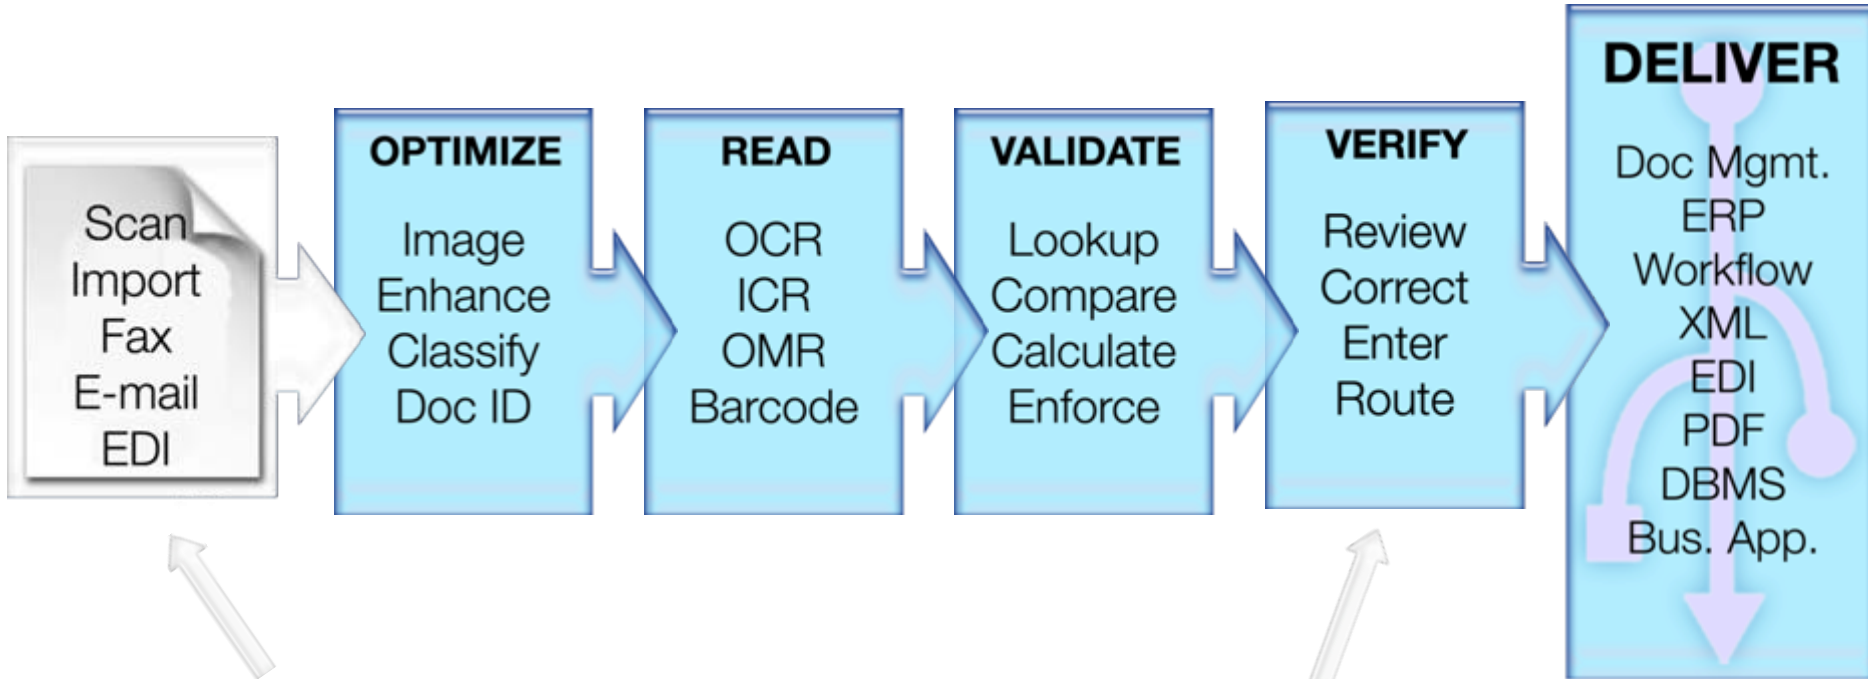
Scan
Import
Fax
E-mail
EDI

OPTIMIZE

Image
Enhance
Classify
Doc ID

READ

OCR
ICR
OMR
Barcode

VALIDATE

Lookup
Compare
Calculate
Enforce

VERIFY

Review
Correct
Enter
Route

DELIVER

Doc Mgmt.
ERP
Workflow
XML
EDI
PDF
DBMS
Bus. App.